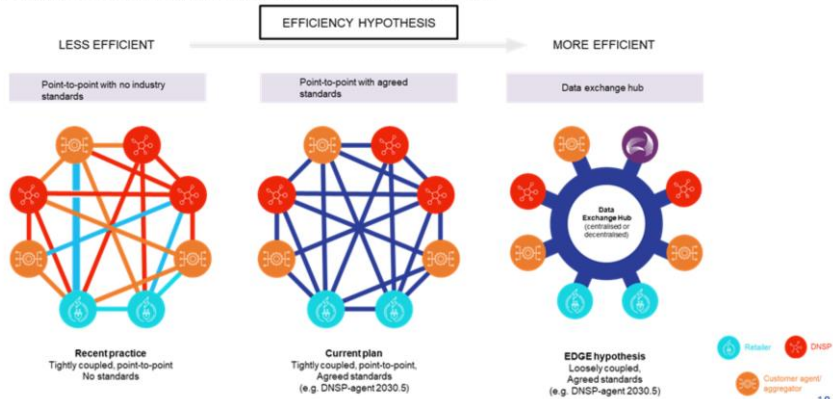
EFFICIENCY HYPOTHESIS

LESS EFFICIENT

MORE EFFICIENT

Point-to-point with no industry standards

Point-to-point with agreed standards

Data exchange hub

Data Exchange Hub (centralised or decentralised)

Recent practice
Tightly coupled, point-to-point
No standards

Current plan
Tightly coupled, point-to-point,
Agreed standards
(e.g. DNSP-agent 2030.5)

EDGE hypothesis
Loosely coupled,
Agreed standards
(e.g. DNSP-agent 2030.5)

Retailer

DNSP

Customer agent/ aggregator